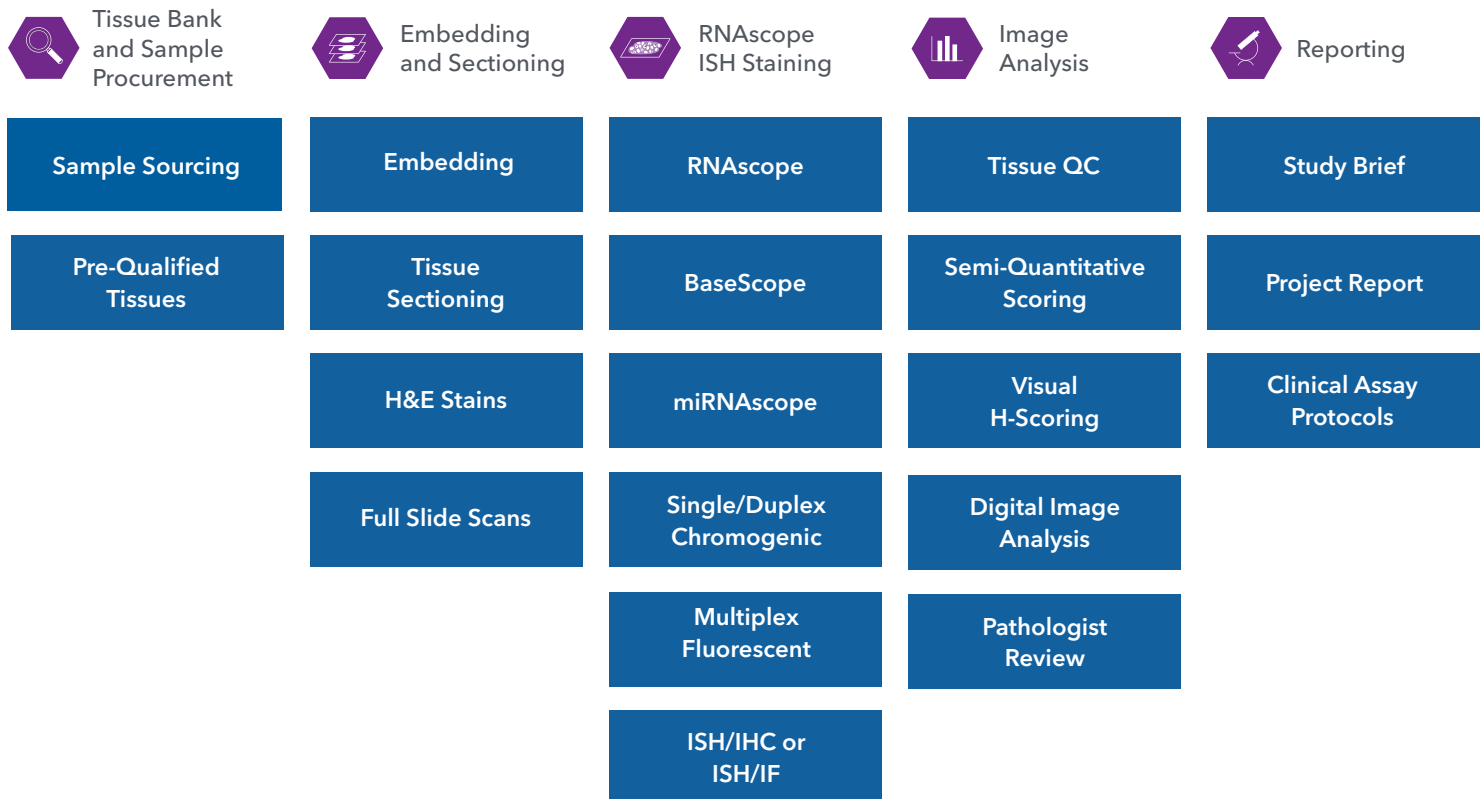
Tissue Bank and Sample Procurement

Sample Sourcing

Pre-Qualified Tissues

Embedding and Sectioning

Embedding

Tissue Sectioning

H&E Stains

Full Slide Scans

RNAscope ISH Staining

RNAscope

BaseScope

miRNAscope

Single/Duplex Chromogenic

Multiplex Fluorescent

ISH/IHC or ISH/IF

Image Analysis

Tissue QC

Semi-Quantitative Scoring

Visual H-Scoring

Digital Image Analysis

Pathologist Review

Reporting

Study Brief

Project Report

Clinical Assay Protocols